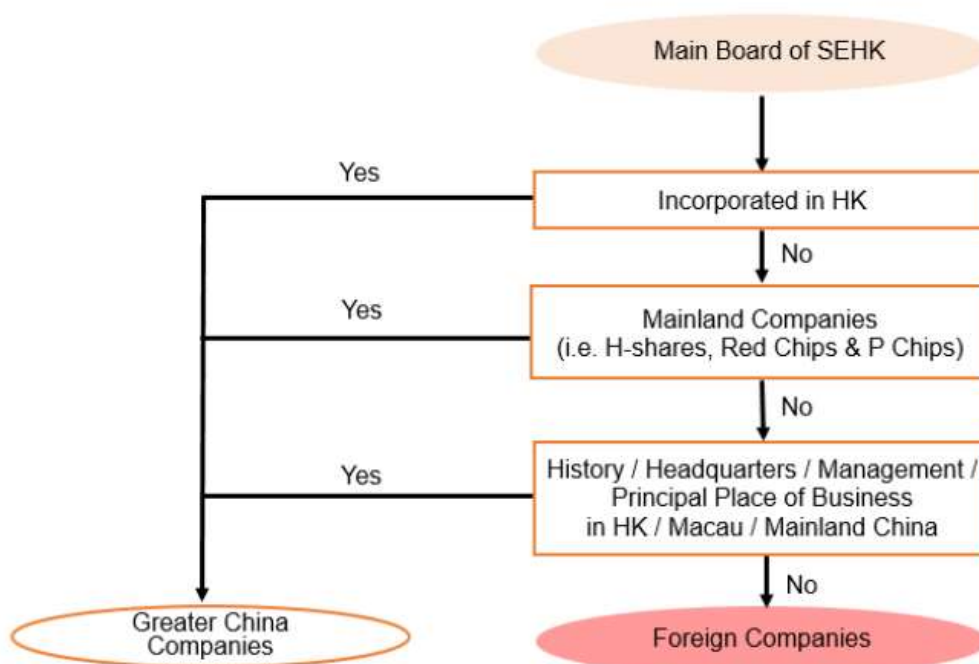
Main Board of SEHK

Yes

Incorporated in HK

No

Yes

Mainland Companies
(i.e. H-shares, Red Chips & P Chips)

No

Yes

History / Headquarters / Management / Principal Place of Business in HK / Macau / Mainland China

No

Greater China Companies

Foreign Companies